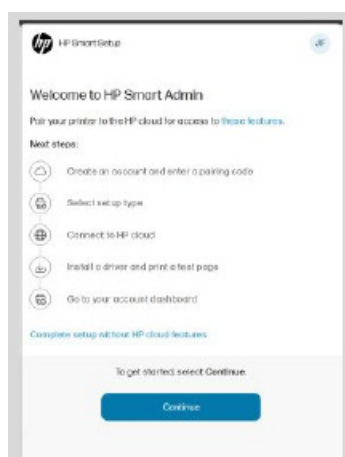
HP Smart Setup

JF

Welcome to HP Smart Admin

Pair your printer to the HP cloud for access to these features.

Next steps:

Create an account and enter a pairing code

Select set up type

Connect to HP cloud

Install a driver and print a test page

Go to your account dashboard

Complete setup without HP cloud features

To get started, select Continue.

Continue